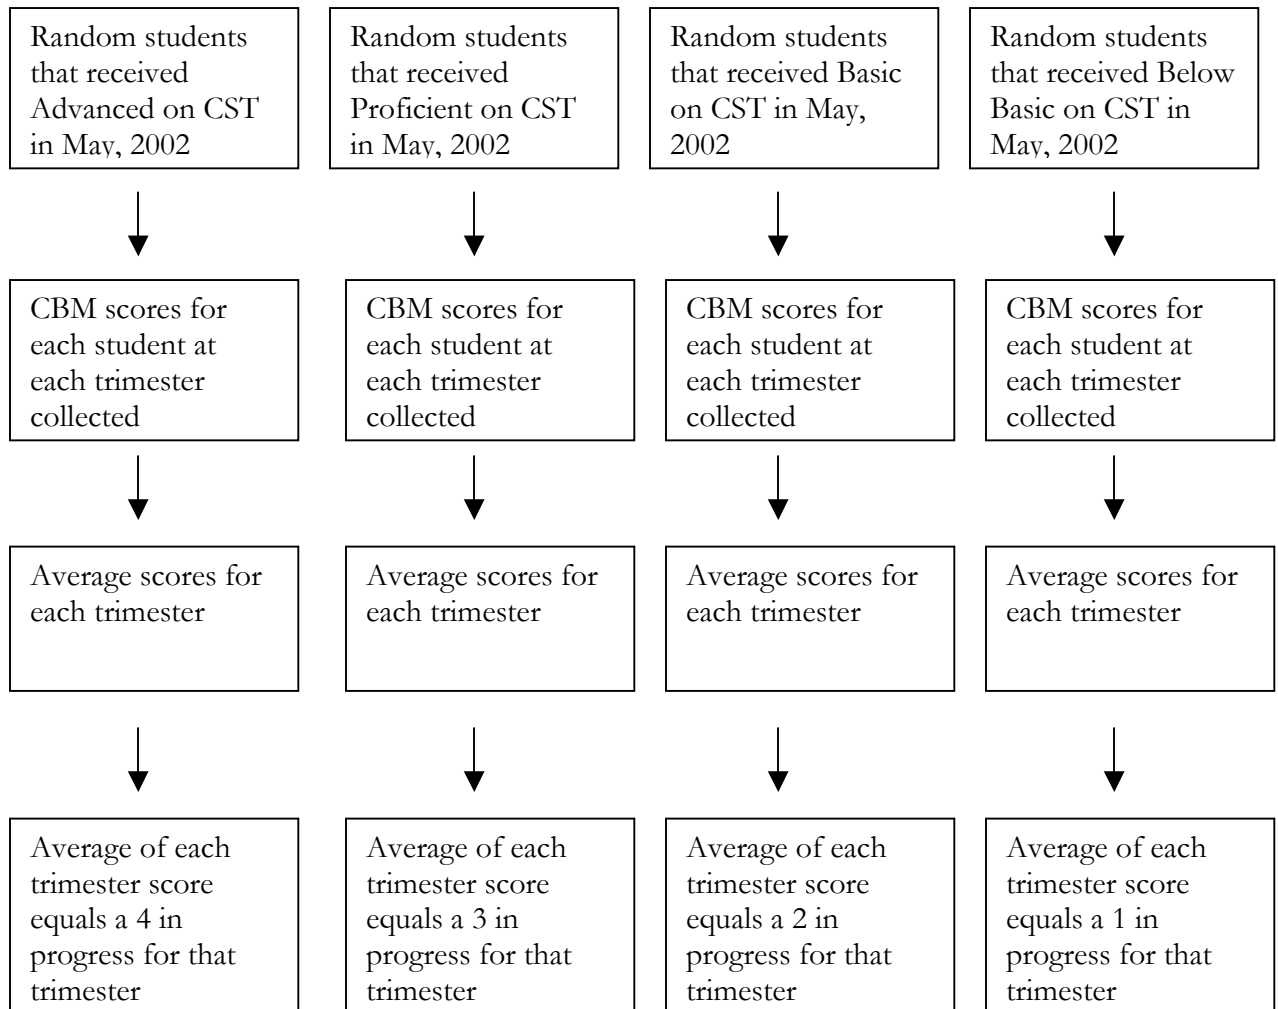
Random students that received Advanced on CST in May, 2002

CBM scores for each student at each trimester collected

Average scores for each trimester

Average of each trimester score equals a 4 in progress for that trimester

Random students that received Proficient on CST in May, 2002

CBM scores for each student at each trimester collected

Average scores for each trimester

Average of each trimester score equals a 3 in progress for that trimester

Random students that received Basic on CST in May, 2002

CBM scores for each student at each trimester collected

Average scores for each trimester

Average of each trimester score equals a 2 in progress for that trimester

Random students that received Below Basic on CST in May, 2002

CBM scores for each student at each trimester collected

Average scores for each trimester

Average of each trimester score equals a 1 in progress for that trimester